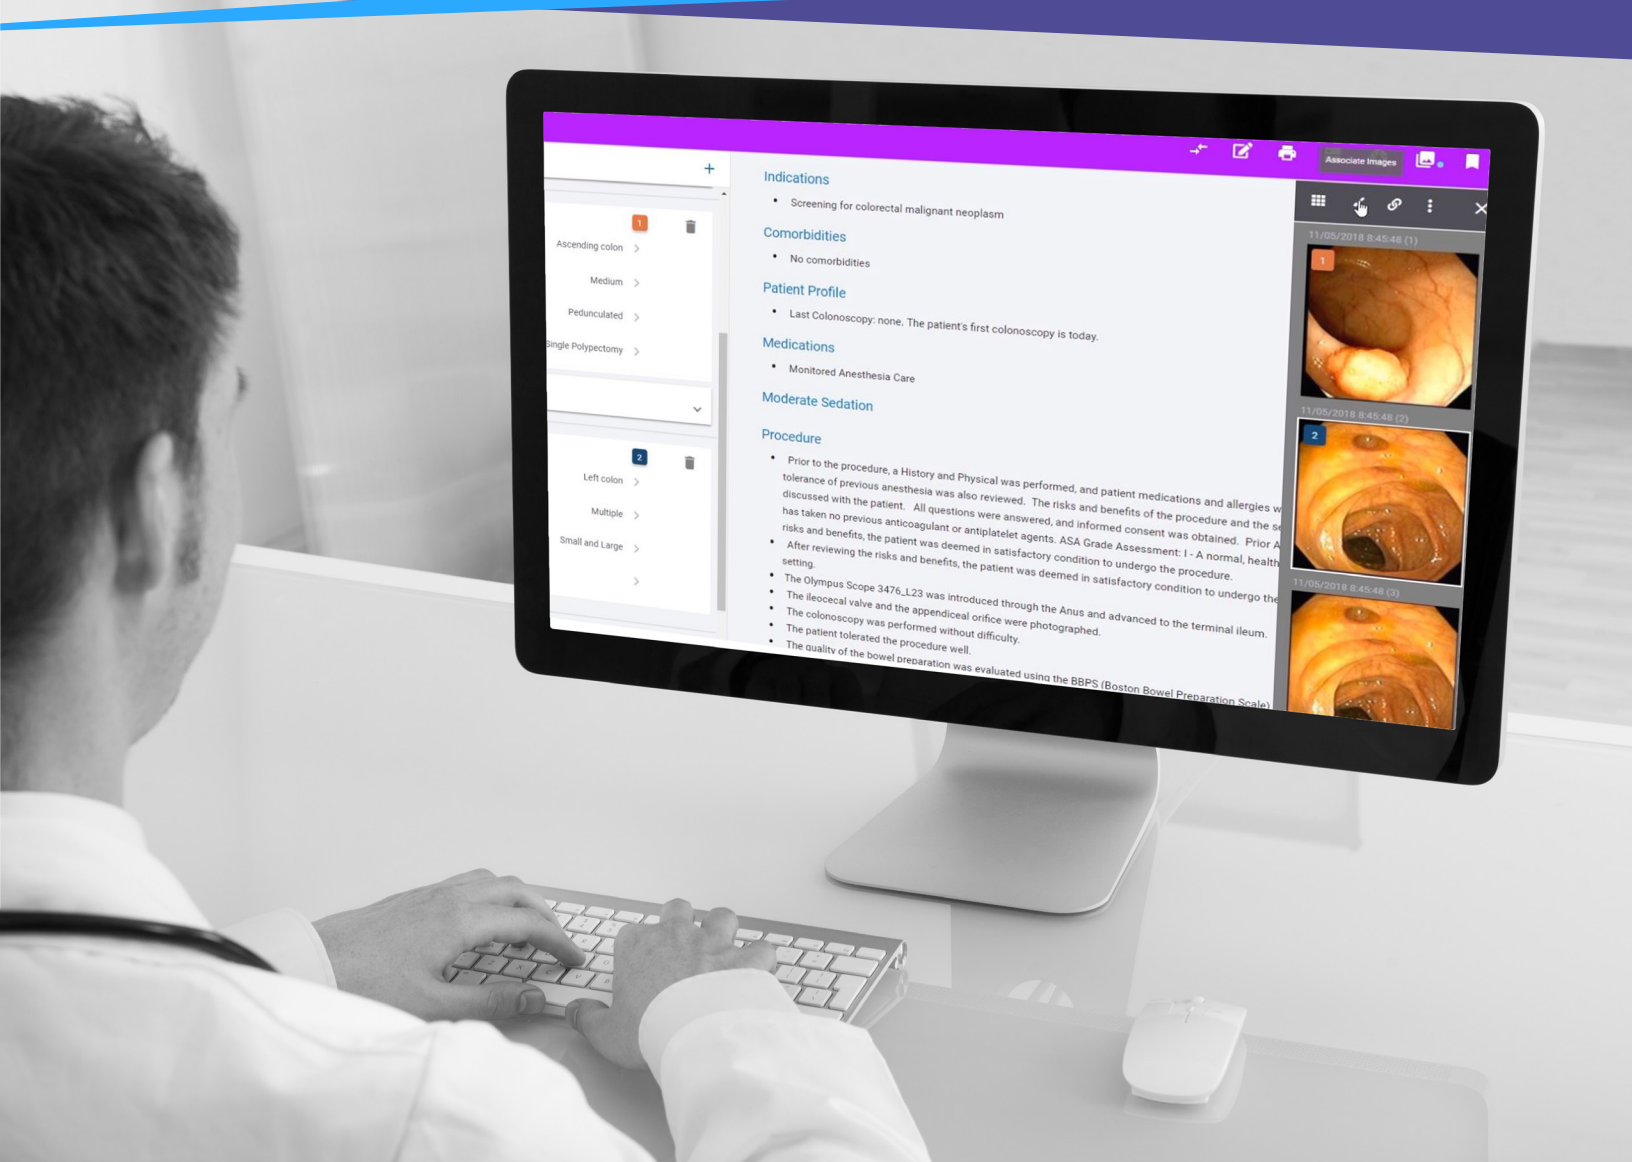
Associate Images

+

1

Ascending colon

Medium

Pedunculated

Single Polypectomy

2

Left colon

Multiple

Small and Large

Indications

• Screening for colorectal malignant neoplasm

Comorbidities

• No comorbidities

Patient Profile

• Last Colonoscopy: none. The patient's first colonoscopy is today.

Medications

• Monitored Anesthesia Care

Moderate Sedation

Procedure

• Prior to the procedure, a History and Physical was performed, and patient medications and allergies w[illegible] tolerance of previous anesthesia was also reviewed. The risks and benefits of the procedure and the s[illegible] discussed with the patient. All questions were answered, and informed consent was obtained. Prior A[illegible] has taken no previous anticoagulant or antiplatelet agents. ASA Grade Assessment: I - A normal, health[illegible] risks and benefits, the patient was deemed in satisfactory condition to undergo the procedure.

• After reviewing the risks and benefits, the patient was deemed in satisfactory condition to undergo the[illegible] setting.

• The Olympus Scope 3476_L23 was introduced through the Anus and advanced to the terminal ileum.

• The ileocecal valve and the appendiceal orifice were photographed.

• The colonoscopy was performed without difficulty.

• The patient tolerated the procedure well.

• The quality of the bowel preparation was evaluated using the BBPS (Boston Bowel Preparation Scale)

11/05/2018 8:45:48 (1)

1

11/05/2018 8:45:48 (2)

2

11/05/2018 8:45:48 (3)